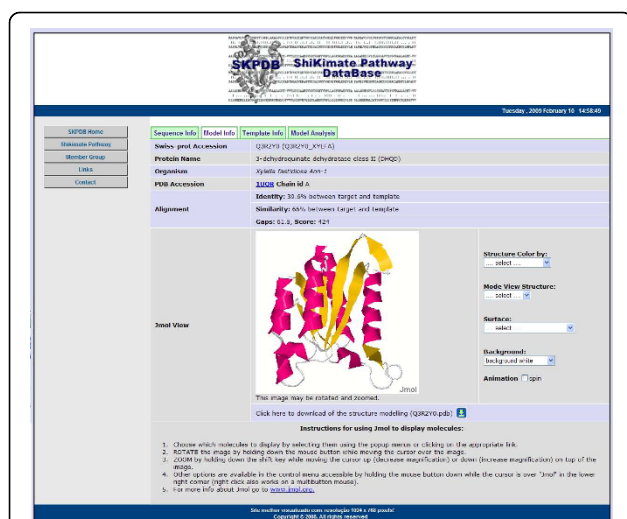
SKPDB ShiKimate Pathway DataBase

Tuesday, 2009 February 10 14:58:40

SKPDB Home
Shikimate Pathway
Member Group
Links
Contact

Sequence Info | Model Info | Template Info | Model Analysis

| | |
|---|---|
| Swiss-prot Accession | Q3R2Y0 (Q3R2Y0_XYLFA) |
| Protein Name | 3-dehydroquinate dehydratase class II (DHQD) |
| Organism | Xylella fastidiosa Ann-1 |
| PDB Accession | 1UQR Chain id A |
| Alignment | Identity: 30.8% between target and template |
| | Similarity: 66% between target and template |
| | Gaps: 61.3, Score: 421 |

Jmol View

Jmol

This image may be rotated and zoomed.

Structure Color by: ... select ...
Mode View Structure: ... select ...
Surface: select
Background: background white
Animation spin

Click here to download of the structure modelling (Q3R2Y0.pdb)

Instructions for using Jmol to display molecules:

1. Choose which molecules to display by selecting them using the popup menus or clicking on the appropriate link.
2. ROTATE the image by holding down the mouse button while moving the cursor over the image.
3. ZOOM by holding down the shift key while moving the cursor up (decrease magnification) or down (increase magnification) on top of the image.
4. Other options are available in the control menu accessible by holding the mouse button down while the cursor is over "Jmol" in the lower right corner (right click also works on a multibutton mouse).
5. For more info about Jmol go to www.jmol.org.

Site melhor visualizado com resolução 1024 x 768 pixels!
Copyright © 2008. All rights reserved